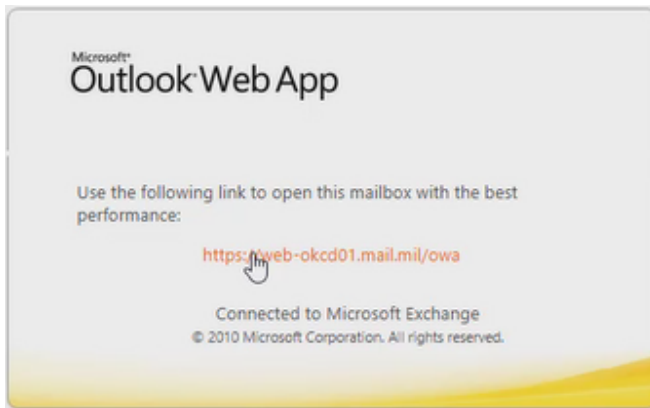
Microsoft®
Outlook Web App

Use the following link to open this mailbox with the best performance:

https://web-okcd01.mail.mil/owa

Connected to Microsoft Exchange
© 2010 Microsoft Corporation. All rights reserved.